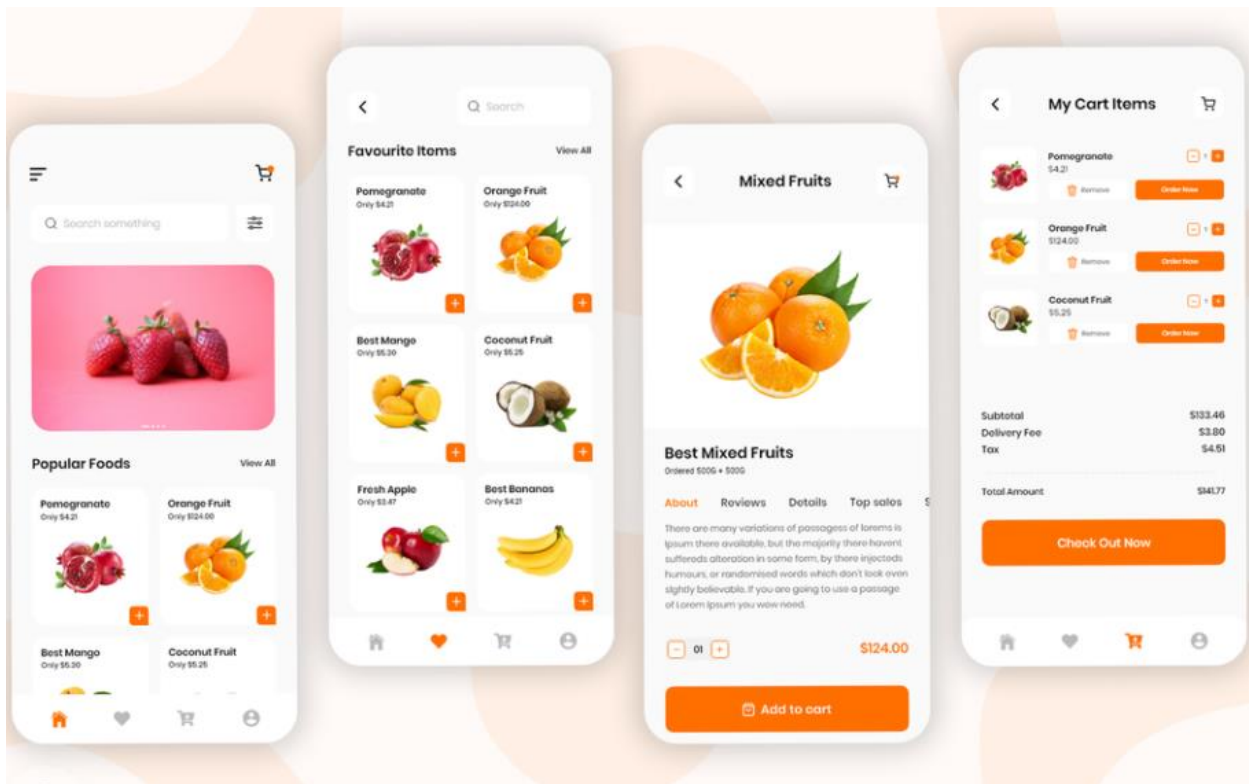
Search something

Popular Foods View All

Pomegranate
Only $4.21
+

Orange Fruit
Only $124.00
+

Best Mango
Only $5.30

Coconut Fruit
Only $5.25

Search

Favourite Items View All

Pomegranate
Only $4.21
+

Orange Fruit
Only $124.00
+

Best Mango
Only $5.30
+

Coconut Fruit
Only $5.25
+

Fresh Apple
Only $3.47
+

Best Bananas
Only $4.21
+

Mixed Fruits

Best Mixed Fruits
Ordered 500G + 500G

About Reviews Details Top sales

There are many variations of passagess of lorems is ipsum there available, but the majority there havent sufferads alteration in some form, by there injected humours, or randomised words which don't look even sightly believable. If you are going to use a passage of Lorem Ipsum you wow need.

01

$124.00

Add to cart

My Cart Items

Pomegranate
$4.21
Remove
Order Now

Orange Fruit
$124.00
Remove
Order Now

Coconut Fruit
$5.25
Remove
Order Now

| | |
|---|---|
| Subtotal | $133.46 |
| Delivery Fee | $3.80 |
| Tax | $4.51 |
| Total Amount | $141.77 |

Check Out Now